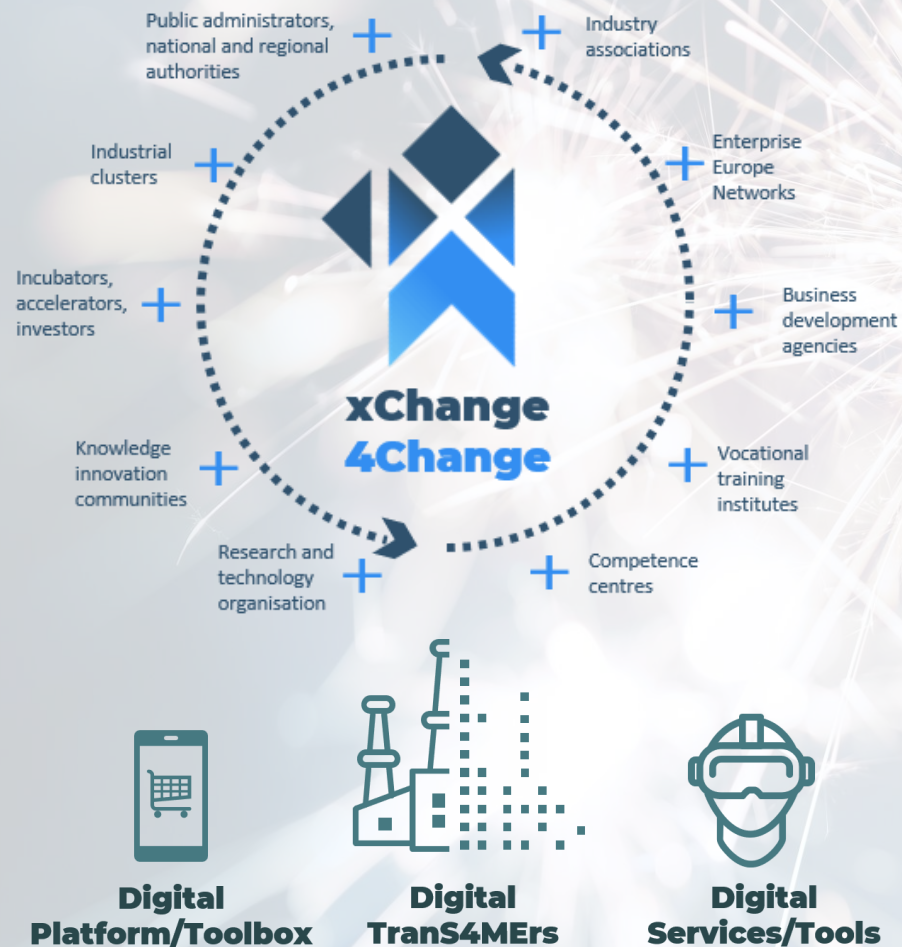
Public administrators, national and regional authorities

Industry associations

Industrial clusters

Enterprise Europe Networks

Incubators, accelerators, investors

Business development agencies

xChange
4Change

Knowledge innovation communities

Vocational training institutes

Research and technology organisation

Competence centres

Digital Platform/Toolbox

Digital TranS4MErs

Digital Services/Tools